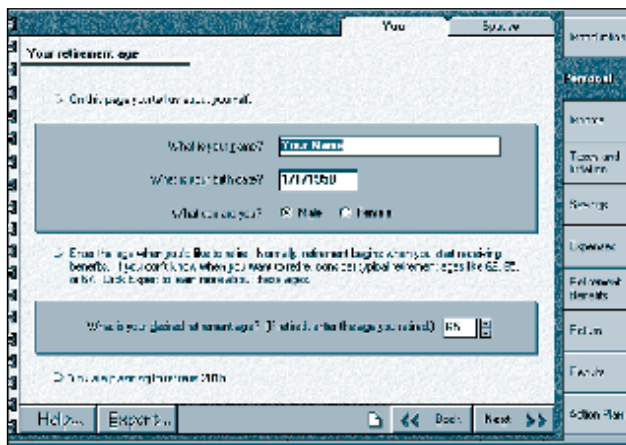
You

Spouse

Introduction

Your retirement age

Personal

On this page you tell us about yourself.

Income

What is your name? Your Name

Taxes and Inflation

What is your birth date? 1/1/1950

Savings

What sex are you? Male Female

Expenses

Enter the age when you'd like to retire. Normally, retirement begins when you start receiving benefits. If you don't know when you want to retire, consider typical retirement ages like 62, 65, or 67. Click Expert to learn more about these ages.

Retirement Benefits

What is your planned retirement age? (If undecided, enter the age you have in mind.) 65

Return

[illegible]

Results

Help... Expert...

Back Next

Action Plan